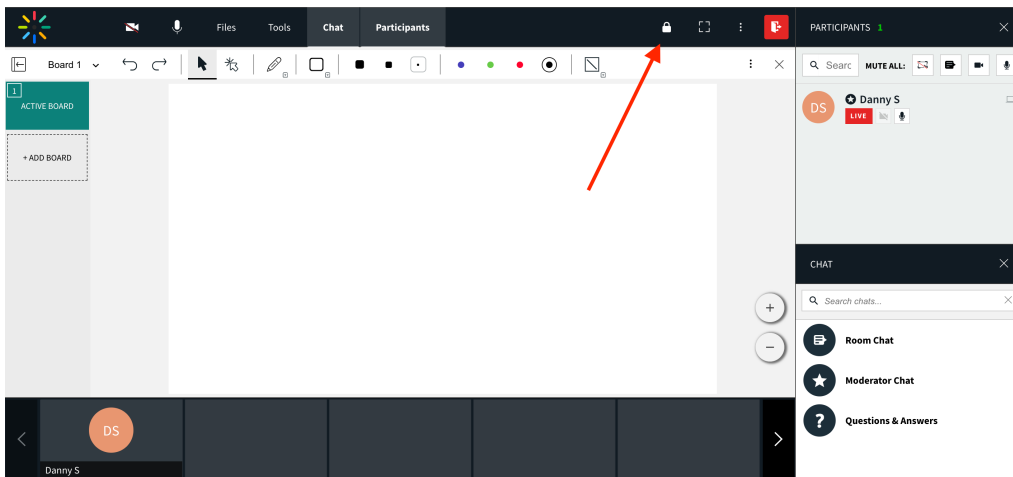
Files Tools Chat Participants

PARTICIPANTS 1

Board 1

1
ACTIVE BOARD

+ ADD BOARD

Searc MUTE ALL:

DS Danny S
LIVE

CHAT

Search chats...

Room Chat

Moderator Chat

Questions & Answers

DS
Danny S